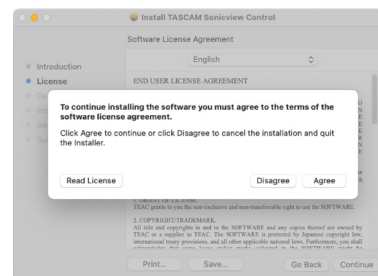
Install TASCAM Sonicview Control

Software License Agreement

Introduction
License

English

END USER LICENSE AGREEMENT

To continue installing the software you must agree to the terms of the software license agreement.

Click Agree to continue or click Disagree to cancel the installation and quit the Installer.

Read License

Disagree

Agree

1. GRANT OF LICENSE
TEAC grants to you the non-exclusive and non-transferable right to use the SOFTWARE.

2. COPYRIGHT/TRADEMARK.
All title and copyrights in and to the SOFTWARE and any copies thereof are owned by TEAC or a supplier to TEAC. The SOFTWARE is protected by Japanese copyright law, international treaty provisions, and all other applicable national laws. Furthermore, you shall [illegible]

Print...

Save...

Go Back

Continue